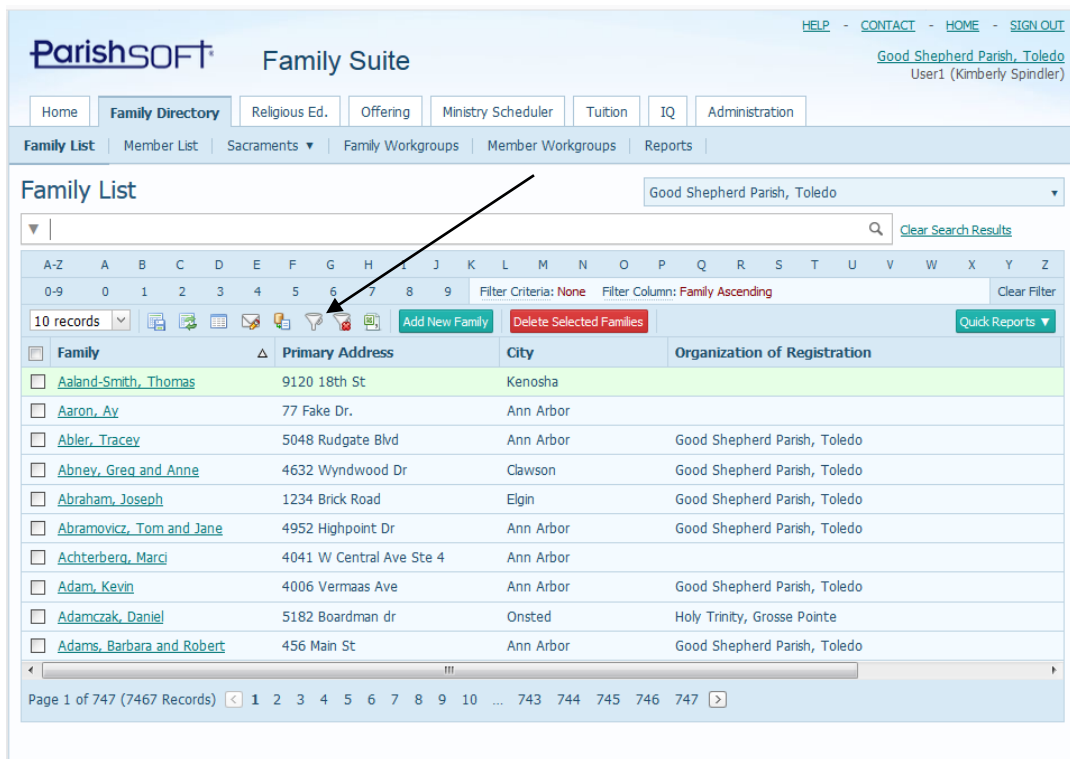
HELP - CONTACT - HOME - SIGN OUT

ParishSOFT Family Suite

Good Shepherd Parish, Toledo
User1 (Kimberly Spindler)

Home | Family Directory | Religious Ed. | Offering | Ministry Scheduler | Tuition | IQ | Administration

Family List | Member List | Sacraments ▼ | Family Workgroups | Member Workgroups | Reports

Family List

Good Shepherd Parish, Toledo

Clear Search Results

A-Z A B C D E F G H I J K L M N O P Q R S T U V W X Y Z
0-9 0 1 2 3 4 5 6 7 8 9 Filter Criteria: None Filter Column: Family Ascending Clear Filter

10 records Add New Family Delete Selected Families Quick Reports ▼

| Family | Primary Address | City | Organization of Registration |
|---|---|---|---|
| Aaland-Smith, Thomas | 9120 18th St | Kenosha | |
| Aaron, Ay | 77 Fake Dr. | Ann Arbor | |
| Abler, Tracey | 5048 Rudgate Blvd | Ann Arbor | Good Shepherd Parish, Toledo |
| Abney, Greg and Anne | 4632 Wyndwood Dr | Clawson | Good Shepherd Parish, Toledo |
| Abraham, Joseph | 1234 Brick Road | Elgin | Good Shepherd Parish, Toledo |
| Abramovicz, Tom and Jane | 4952 Highpoint Dr | Ann Arbor | Good Shepherd Parish, Toledo |
| Achterberg, Marci | 4041 W Central Ave Ste 4 | Ann Arbor | |
| Adam, Kevin | 4006 Vermaas Ave | Ann Arbor | Good Shepherd Parish, Toledo |
| Adamczak, Daniel | 5182 Boardman dr | Onsted | Holy Trinity, Grosse Pointe |
| Adams, Barbara and Robert | 456 Main St | Ann Arbor | Good Shepherd Parish, Toledo |

Page 1 of 747 (7467 Records) 1 2 3 4 5 6 7 8 9 10 ... 743 744 745 746 747